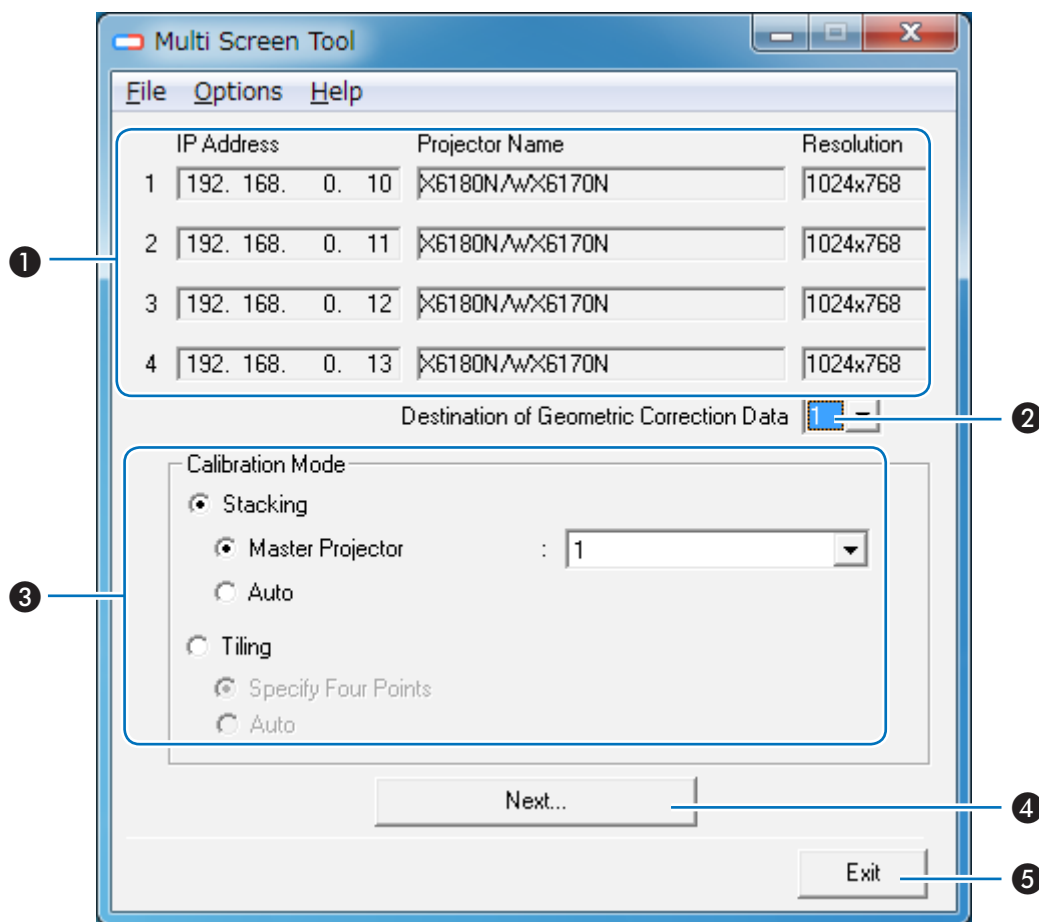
Multi Screen Tool

File Options Help

| | IP Address | Projector Name | Resolution |
|---|---|---|---|
| 1 | 192. 168. 0. 10 | X6180N/WX6170N | 1024x768 |
| 2 | 192. 168. 0. 11 | X6180N/WX6170N | 1024x768 |
| 3 | 192. 168. 0. 12 | X6180N/WX6170N | 1024x768 |
| 4 | 192. 168. 0. 13 | X6180N/WX6170N | 1024x768 |

❶

Destination of Geometric Correction Data 1

❷

Calibration Mode

Stacking

Master Projector : 1

Auto

Tiling

Specify Four Points

Auto

❸

Next...

❹

Exit

❺